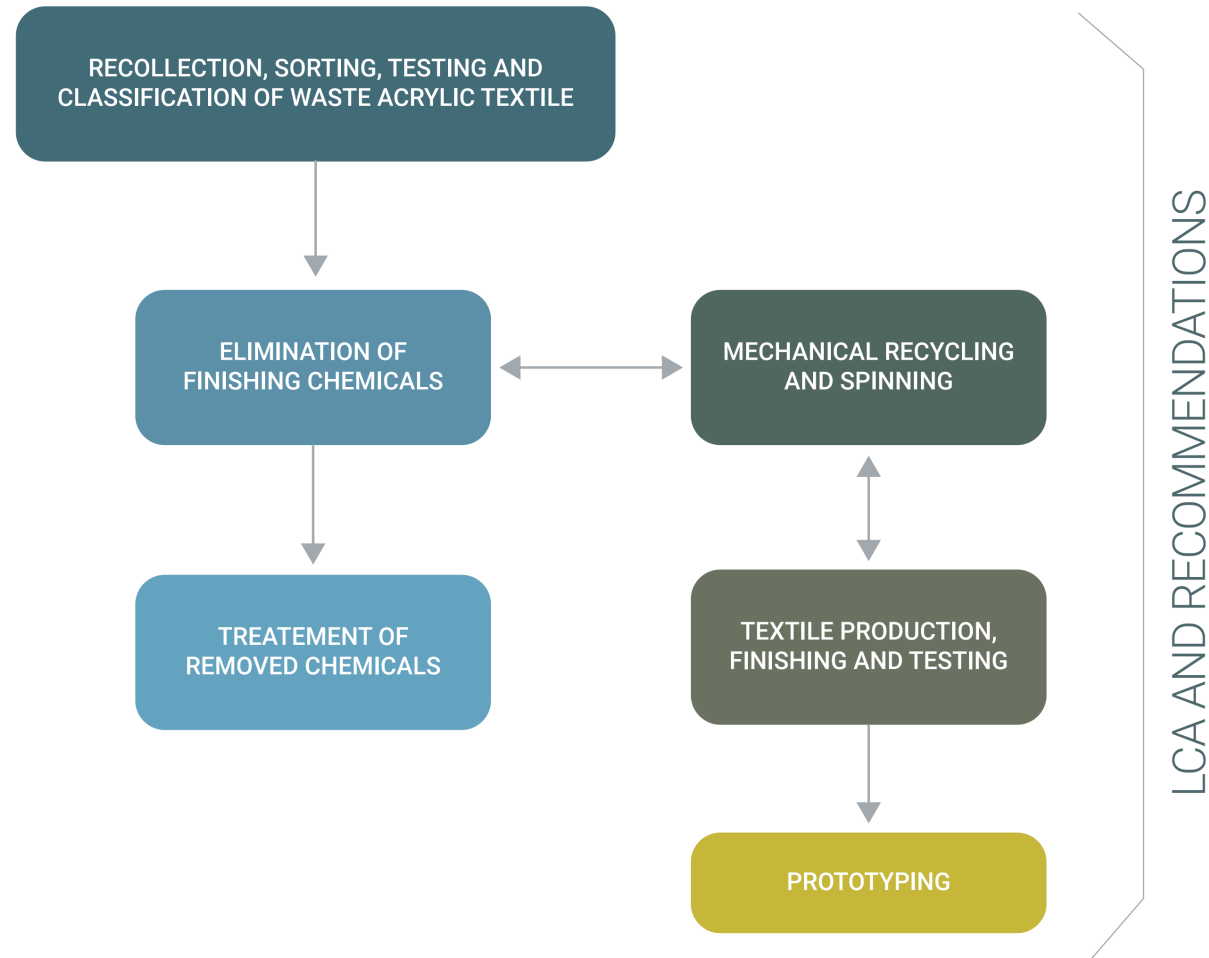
RECOLLECTION, SORTING, TESTING AND CLASSIFICATION OF WASTE ACRYLIC TEXTILE

ELIMINATION OF FINISHING CHEMICALS

MECHANICAL RECYCLING AND SPINNING

TREATEMENT OF REMOVED CHEMICALS

TEXTILE PRODUCTION, FINISHING AND TESTING

PROTOTYPING

LCA AND RECOMMENDATIONS